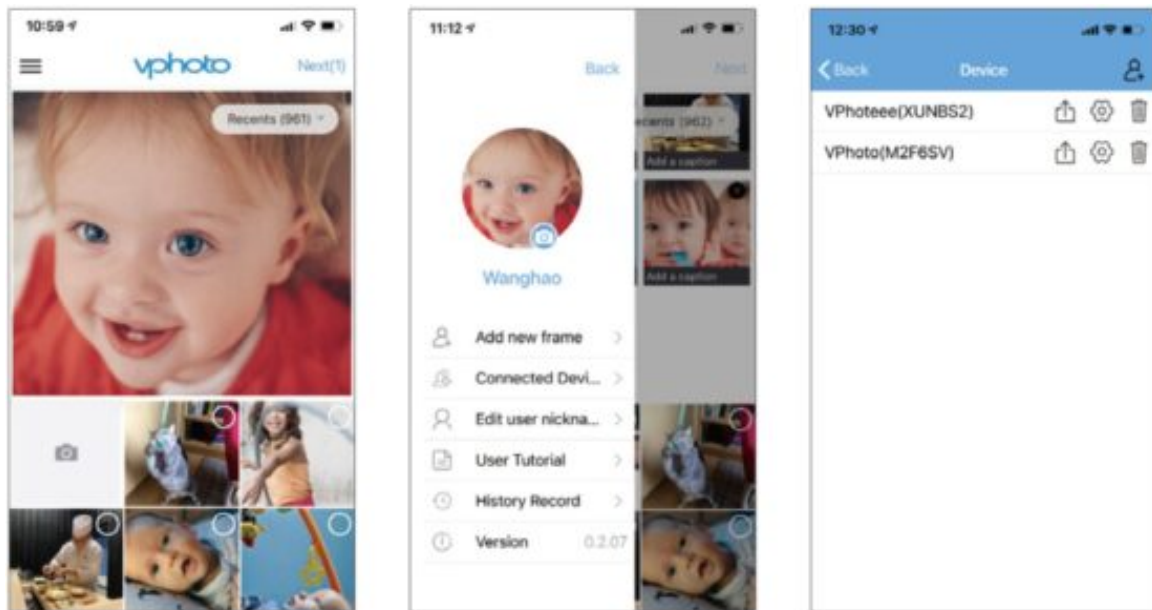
10:59

vphoto

Next(1)

Recents (961)

11:12

Back

Next

Recents (962)

Add a caption

Add a caption

Wanghao

Add new frame

Connected Devi...

Edit user nickna...

User Tutorial

History Record

Version 0.2.07

12:30

Back

Device

VPhoteee(XUNBS2)

VPhoto(M2F6SV)